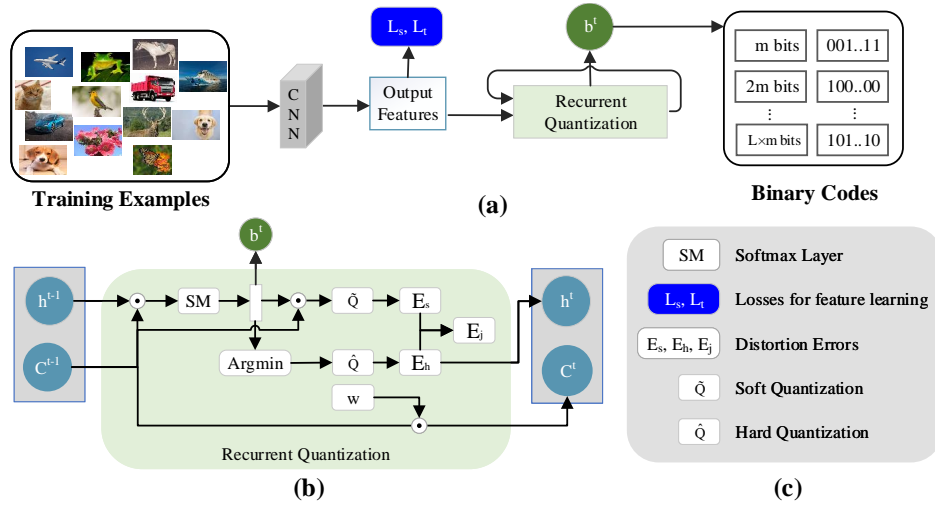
Training Examples

C N N

$L_s$, $L_t$

Output Features

$b^t$

Recurrent Quantization

| m bits | 001..11 |
|---|---|
| 2m bits | 100..00 |
| ⋮ | ⋮ |
| L×m bits | 101..10 |

Binary Codes

(a)

$b^t$

$h^{t-1}$

$C^{t-1}$

SM

Argmin

$\tilde{Q}$

$\hat{Q}$

$E_s$

$E_h$

$E_j$

w

$h^t$

$C^t$

Recurrent Quantization

(b)

SM Softmax Layer

$L_s$, $L_t$ Losses for feature learning

$E_s$, $E_h$, $E_j$ Distortion Errors

$\tilde{Q}$ Soft Quantization

$\hat{Q}$ Hard Quantization

(c)